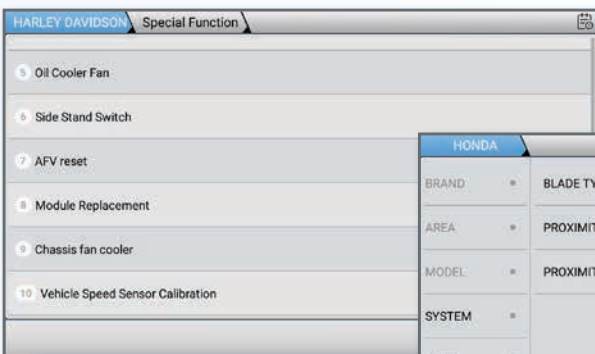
HARLEY DAVIDSON Special Function

5 Oil Cooler Fan

6 Side Stand Switch

7 AFV reset

8 Module Replacement

9 Chassis fan cooler

10 Vehicle Speed Sensor Calibration

HONDA

BRAND

AREA

MODEL

SYSTEM

BLADE TY

PROXIMIT

PROXIMIT